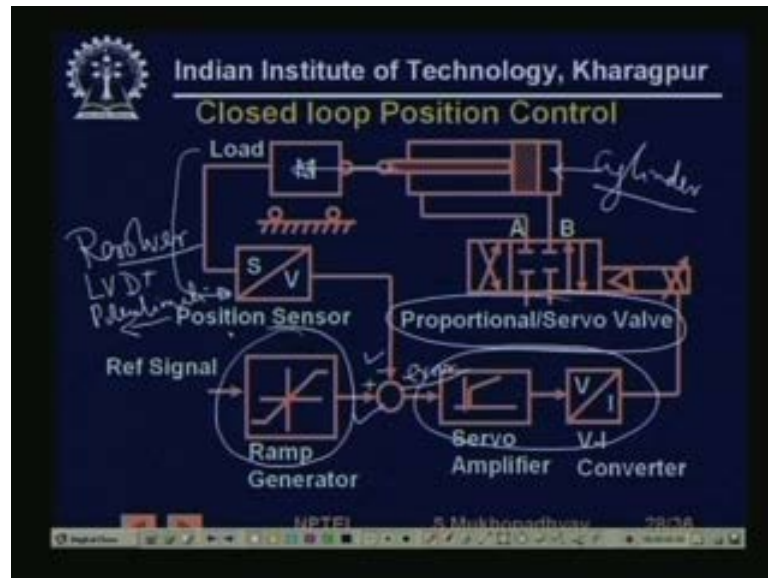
Indian Institute of Technology, Kharagpur

Closed loop Position Control

Load

M

Cylinder

Resolver
LVDT
Potentiometer

S V

Position Sensor

A B

Proportional/Servo Valve

Ref Signal

+ −

v

error

Ramp Generator

Servo Amplifier

V I

V-I Converter

NPTEL

S Mukhopadhyay

28/36